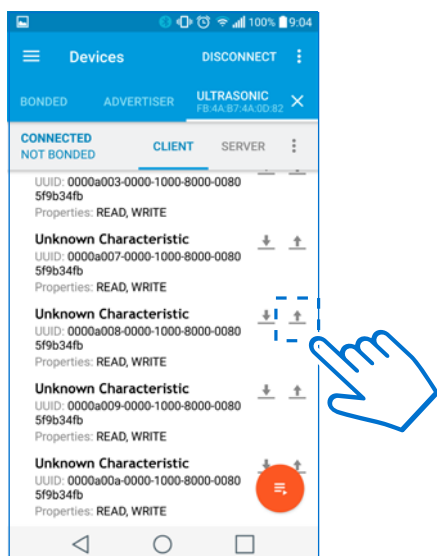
100% 9:04

Devices DISCONNECT

BONDED ADVERTISER ULTRASONIC FB:4A:B7:4A:0D:82

CONNECTED
NOT BONDED
CLIENT SERVER

UUID: 0000a003-0000-1000-8000-00805f9b34fb
Properties: READ, WRITE

Unknown Characteristic
UUID: 0000a007-0000-1000-8000-00805f9b34fb
Properties: READ, WRITE

Unknown Characteristic
UUID: 0000a008-0000-1000-8000-00805f9b34fb
Properties: READ, WRITE

Unknown Characteristic
UUID: 0000a009-0000-1000-8000-00805f9b34fb
Properties: READ, WRITE

Unknown Characteristic
UUID: 0000a00a-0000-1000-8000-00805f9b34fb
Properties: READ, WRITE